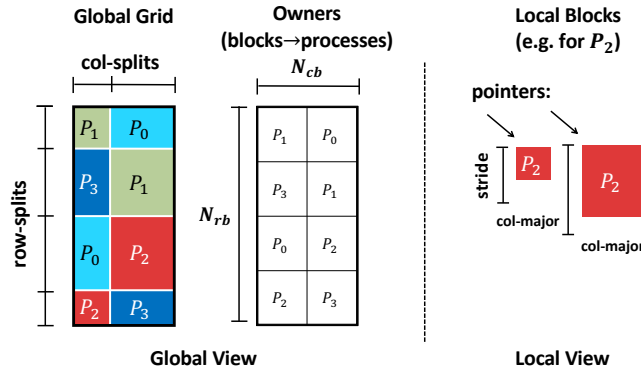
Global Grid

col-splits

row-splits

$P_1$ $P_0$
$P_3$ $P_1$
$P_0$ $P_2$
$P_2$ $P_3$

Owners (blocks→processes)

$N_{cb}$

$N_{rb}$

| | |
|---|---|
| $P_1$ | $P_0$ |
| $P_3$ | $P_1$ |
| $P_0$ | $P_2$ |
| $P_2$ | $P_3$ |

Global View

Local Blocks (e.g. for $P_2$)

pointers:

stride

$P_2$

col-major

$P_2$

col-major

Local View